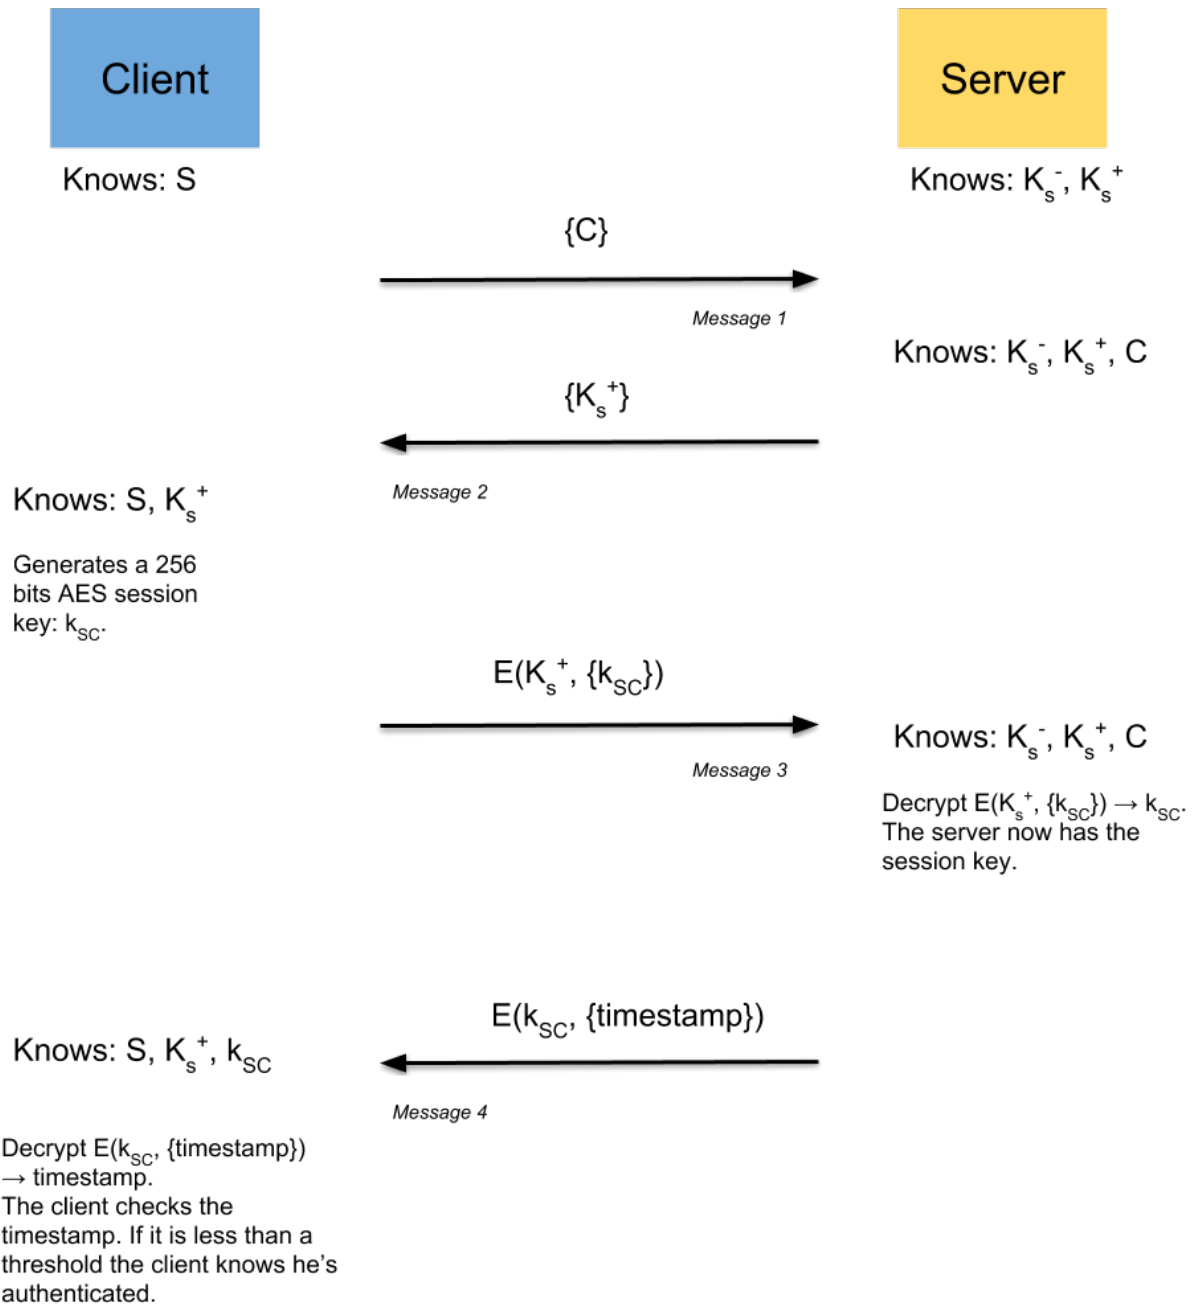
Client

Server

Knows: S

Knows: $K_s^-$, $K_s^+$

{C}

Message 1

Knows: $K_s^-$, $K_s^+$, C

{$K_s^+$}

Message 2

Knows: S, $K_s^+$

Generates a 256 bits AES session key: $k_{SC}$.

E($K_s^+$, {$k_{SC}$})

Message 3

Knows: $K_s^-$, $K_s^+$, C

Decrypt E($K_s^+$, {$k_{SC}$}) → $k_{SC}$. The server now has the session key.

E($k_{SC}$, {timestamp})

Knows: S, $K_s^+$, $k_{SC}$

Message 4

Decrypt E($k_{SC}$, {timestamp}) → timestamp.
The client checks the timestamp. If it is less than a threshold the client knows he's authenticated.